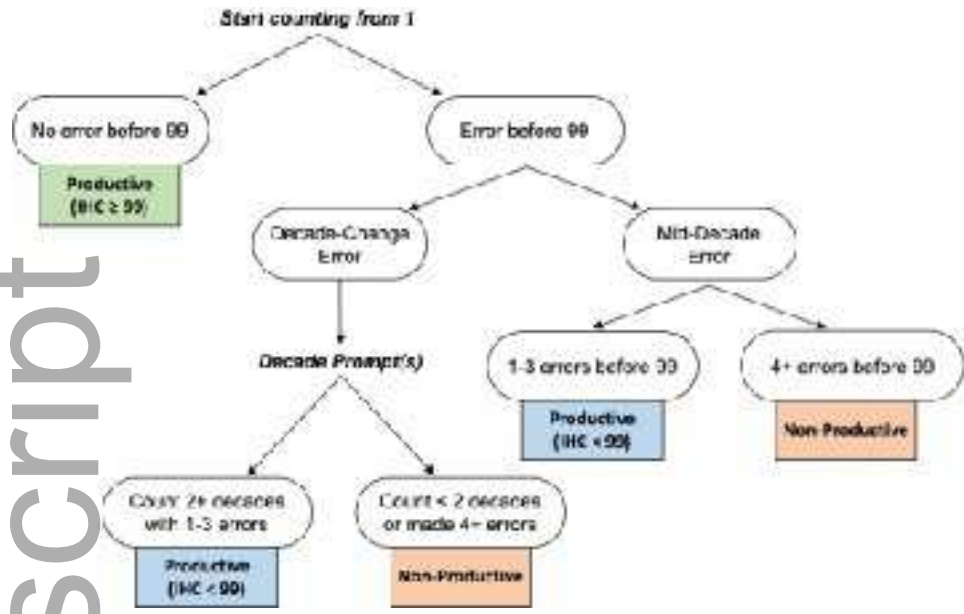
Start counting from 1

No error before 99

Productive (IHC ≥ 99)

Error before 99

Decade-Change Error

Mid-Decade Error

Decade Prompt(s)

1-3 errors before 99

Productive (IHC < 99)

4+ errors before 99

Non-Productive

Count 2+ decades with 1-3 errors

Productive (IHC < 99)

Count < 2 decades or made 4+ errors

Non-Productive

script